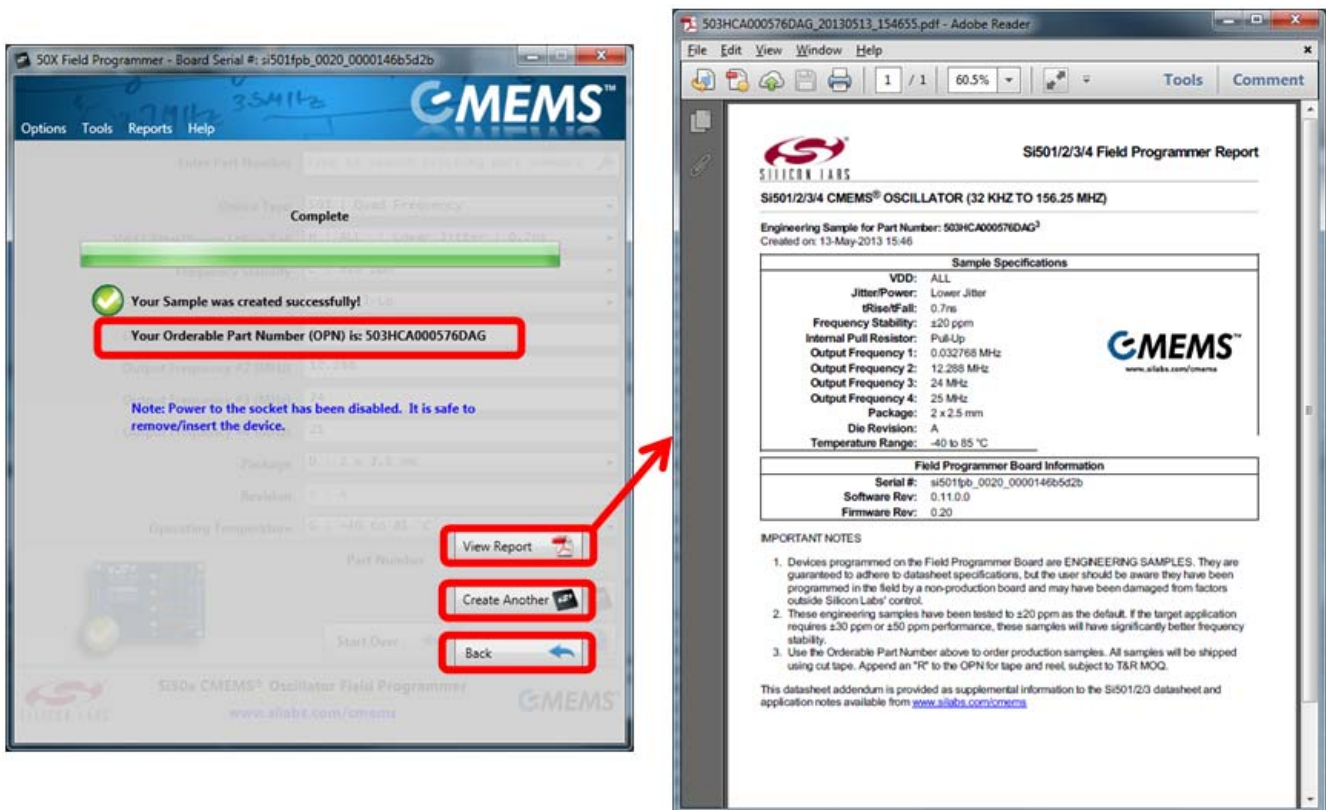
50X Field Programmer - Board Serial #: si501fpb_0020_0000146b5d2b

3.54MHz

CMEMS™

Options Tools Reports Help

Enter Part Number

Device Type 501 | Quad Frequency

Complete

Frequency Stability

Your Sample was created successfully!

Your Orderable Part Number (OPN) is: 503HCA000576DAG

Output Frequency #2 (MHz) 12.288

Note: Power to the socket has been disabled. It is safe to remove/insert the device.

Package

Revision

Operating Temperature

Part Number

View Report

Create Another

Start Over

Back

Si50x CMEMS® Oscillator Field Programmer

www.silabs.com/cmems

CMEMS

503HCA000576DAG_20130513_154655.pdf - Adobe Reader

File Edit View Window Help

1 / 1 60.5% Tools Comment

SILICON LABS

Si501/2/3/4 Field Programmer Report

Si501/2/3/4 CMEMS® OSCILLATOR (32 KHZ TO 156.25 MHZ)

Engineering Sample for Part Number: 503HCA000576DAG$^3$
Created on: 13-May-2013 15:46

| Sample Specifications | |
|---|---|
| VDD: | ALL |
| Jitter/Power: | Lower Jitter |
| tRise/tFall: | 0.7ns |
| Frequency Stability: | ±20 ppm |
| Internal Pull Resistor: | Pull-Up |
| Output Frequency 1: | 0.032768 MHz |
| Output Frequency 2: | 12.288 MHz |
| Output Frequency 3: | 24 MHz |
| Output Frequency 4: | 25 MHz |
| Package: | 2 x 2.5 mm |
| Die Revision: | A |
| Temperature Range: | -40 to 85 °C |

CMEMS™
www.silabs.com/cmems

| Field Programmer Board Information | |
|---|---|
| Serial #: | si501fpb_0020_0000146b5d2b |
| Software Rev: | 0.11.0.0 |
| Firmware Rev: | 0.20 |

IMPORTANT NOTES

1. Devices programmed on the Field Programmer Board are ENGINEERING SAMPLES. They are guaranteed to adhere to datasheet specifications, but the user should be aware they have been programmed in the field by a non-production board and may have been damaged from factors outside Silicon Labs' control.
2. These engineering samples have been tested to ±20 ppm as the default. If the target application requires ±30 ppm or ±50 ppm performance, these samples will have significantly better frequency stability.
3. Use the Orderable Part Number above to order production samples. All samples will be shipped using cut tape. Append an "R" to the OPN for tape and reel, subject to T&R MOQ.

This datasheet addendum is provided as supplemental information to the Si501/2/3 datasheet and application notes available from www.silabs.com/cmems